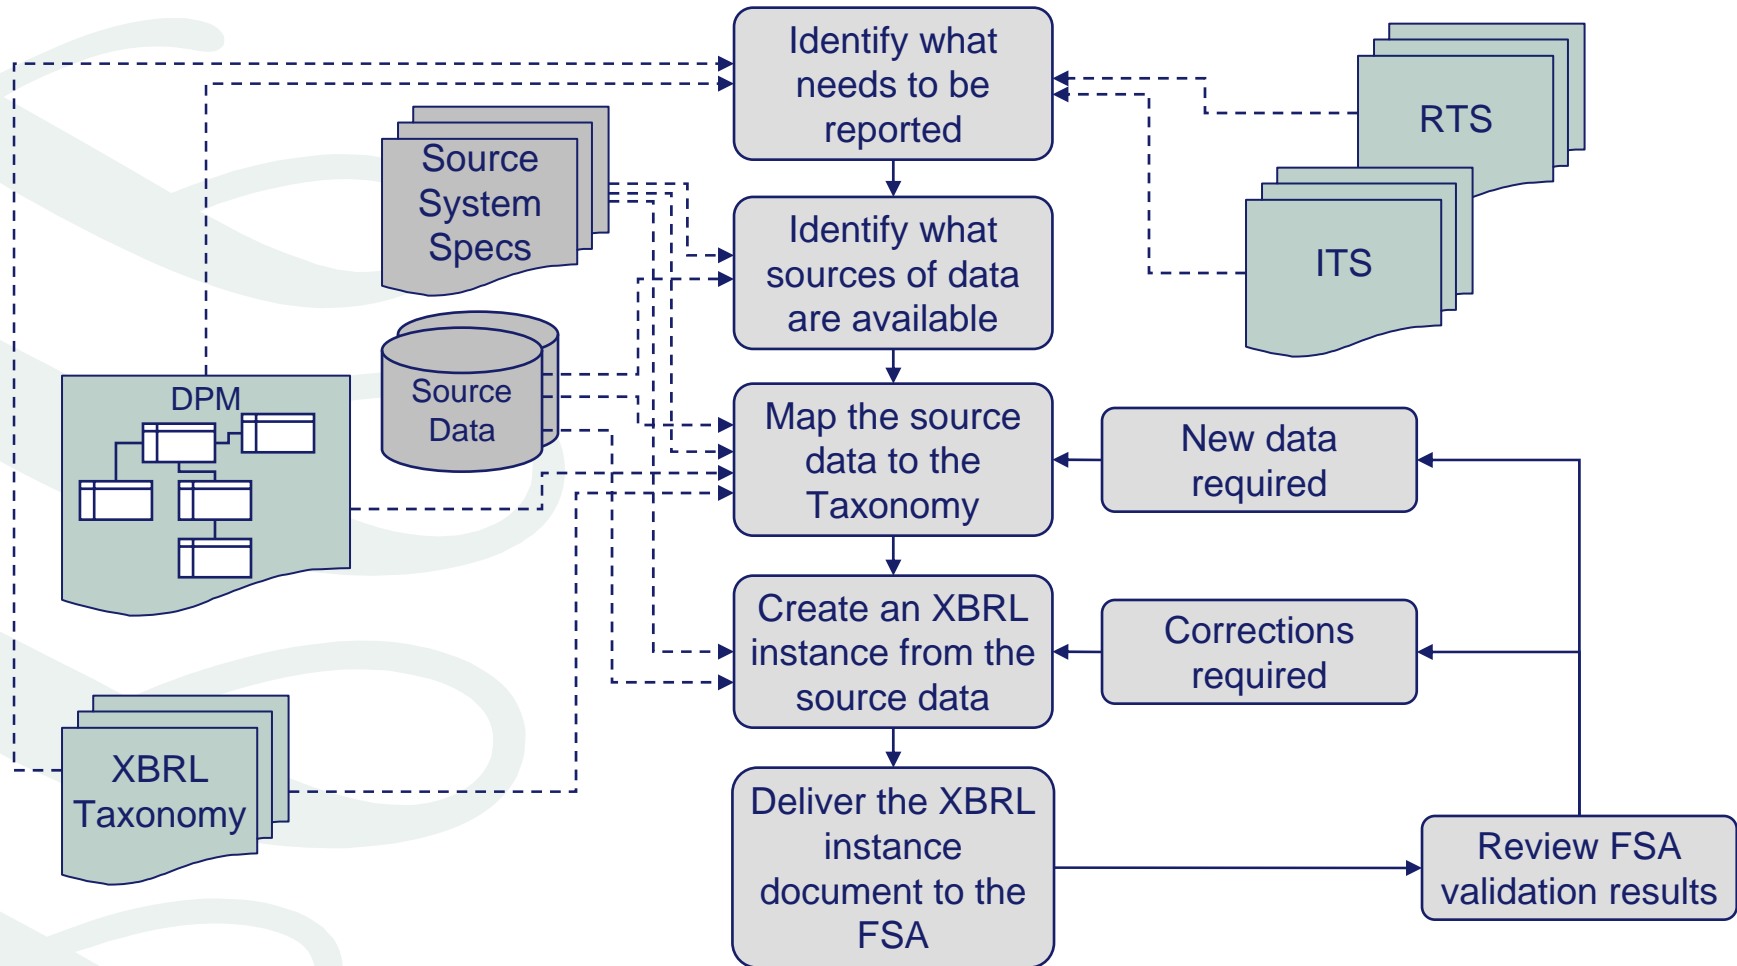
Identify what needs to be reported

Identify what sources of data are available

Map the source data to the Taxonomy

Create an XBRL instance from the source data

Deliver the XBRL instance document to the FSA

Source System Specs

Source Data

DPM

XBRL Taxonomy

RTS

ITS

New data required

Corrections required

Review FSA validation results